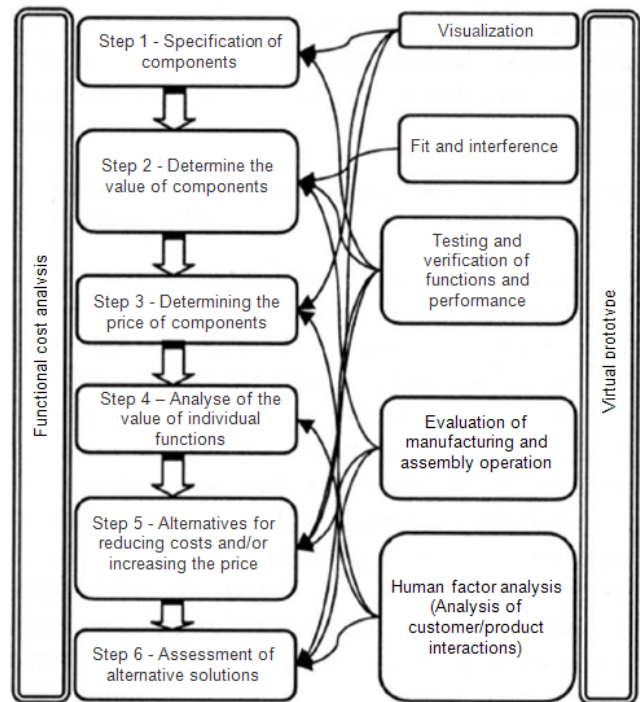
Functional cost analysis

Step 1 - Specification of components

Step 2 - Determine the value of components

Step 3 - Determining the price of components

Step 4 – Analyse of the value of individual functions

Step 5 - Alternatives for reducing costs and/or increasing the price

Step 6 - Assessment of alternative solutions

Visualization

Fit and interference

Testing and verification of functions and performance

Evaluation of manufacturing and assembly operation

Human factor analysis (Analysis of customer/product interactions)

Virtual prototype